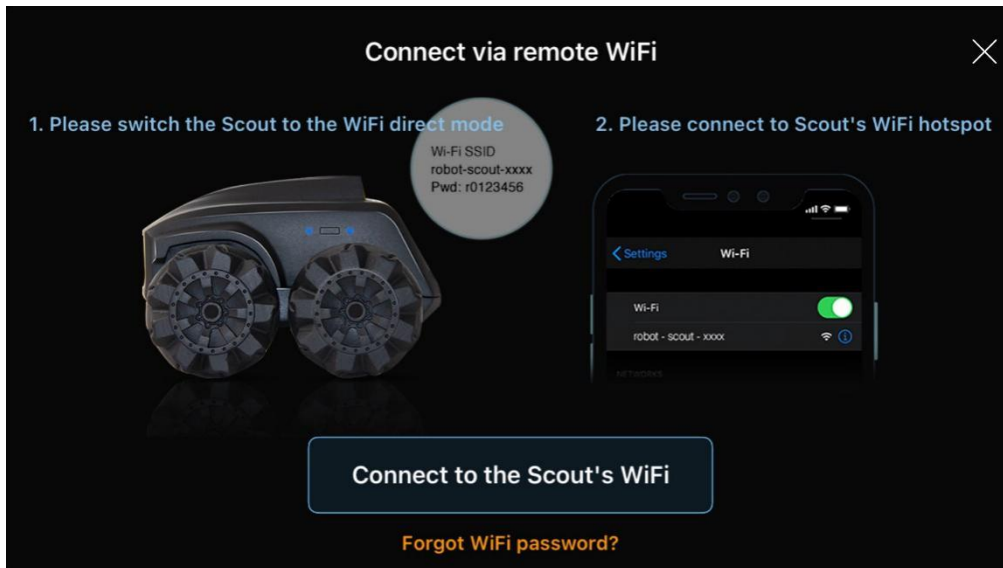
Connect via remote WiFi

1. Please switch the Scout to the WiFi direct mode

Wi-Fi SSID
robot-scout-xxxx
Pwd: r0123456

2. Please connect to Scout's WiFi hotspot

Settings Wi-Fi

Wi-Fi

robot - scout - xxxx

NETWORKS

Connect to the Scout's WiFi

Forgot WiFi password?